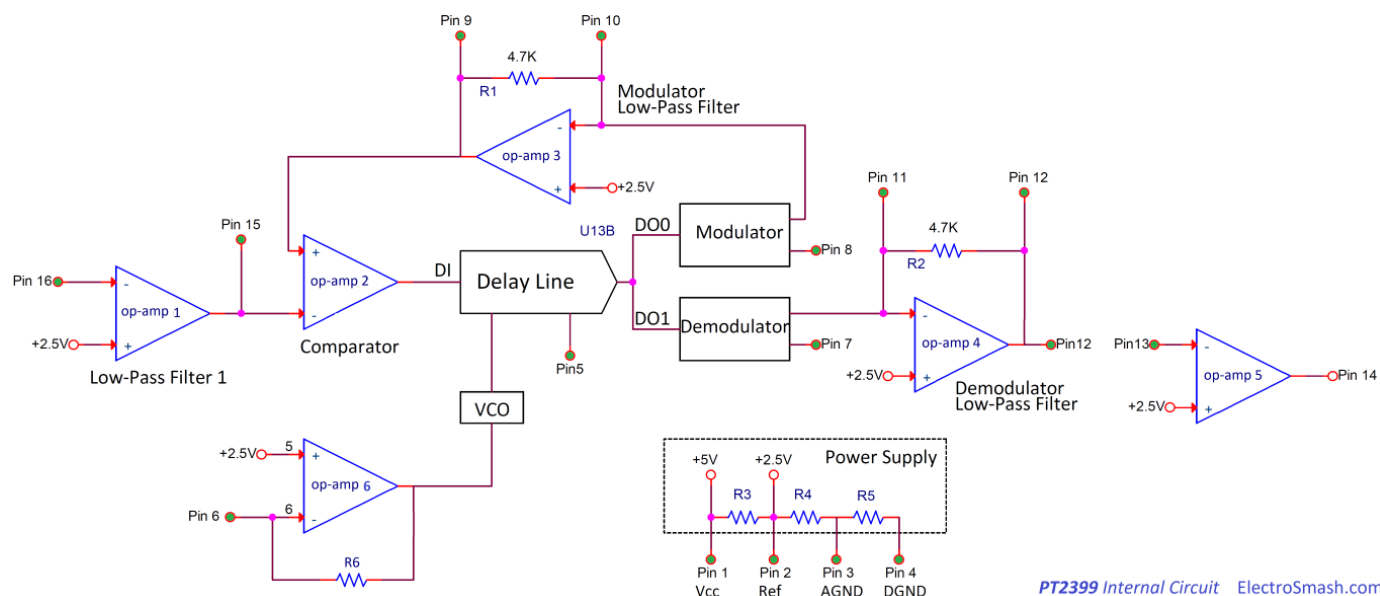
Pin 9
Pin 10
4.7K
R1
Modulator
Low-Pass Filter
op-amp 3
+2.5V
Pin 11
Pin 12
4.7K
R2
U13B
DO0
Modulator
Pin 8
Pin 15
Pin 16
op-amp 1
+2.5V
Low-Pass Filter 1
op-amp 2
Comparator
DI
Delay Line
DO1
Demodulator
Pin 7
Pin5
op-amp 4
+2.5V
Pin12
Demodulator
Low-Pass Filter
Pin13
op-amp 5
+2.5V
Pin 14
VCO
+2.5V
5
op-amp 6
Pin 6
6
R6
Power Supply
+5V
+2.5V
R3
R4
R5
Pin 1
Vcc
Pin 2
Ref
Pin 3
AGND
Pin 4
DGND
PT2399 Internal Circuit ElectroSmash.com